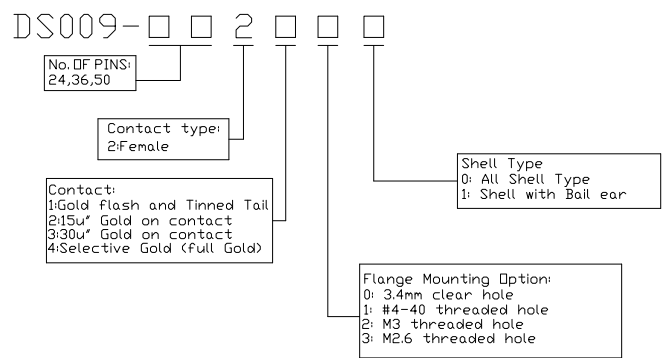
DS009-□ □ 2 □ □ □

No. OF PINS:
24,36,50

Contact type:
2:Female

Contact:
1:Gold flash and Tinned Tail
2:15u" Gold on contact
3:30u" Gold on contact
4:Selective Gold (full Gold)

Shell Type
0: All Shell Type
1: Shell with Bail ear

Flange Mounting Option:
0: 3.4mm clear hole
1: #4-40 threaded hole
2: M3 threaded hole
3: M2.6 threaded hole